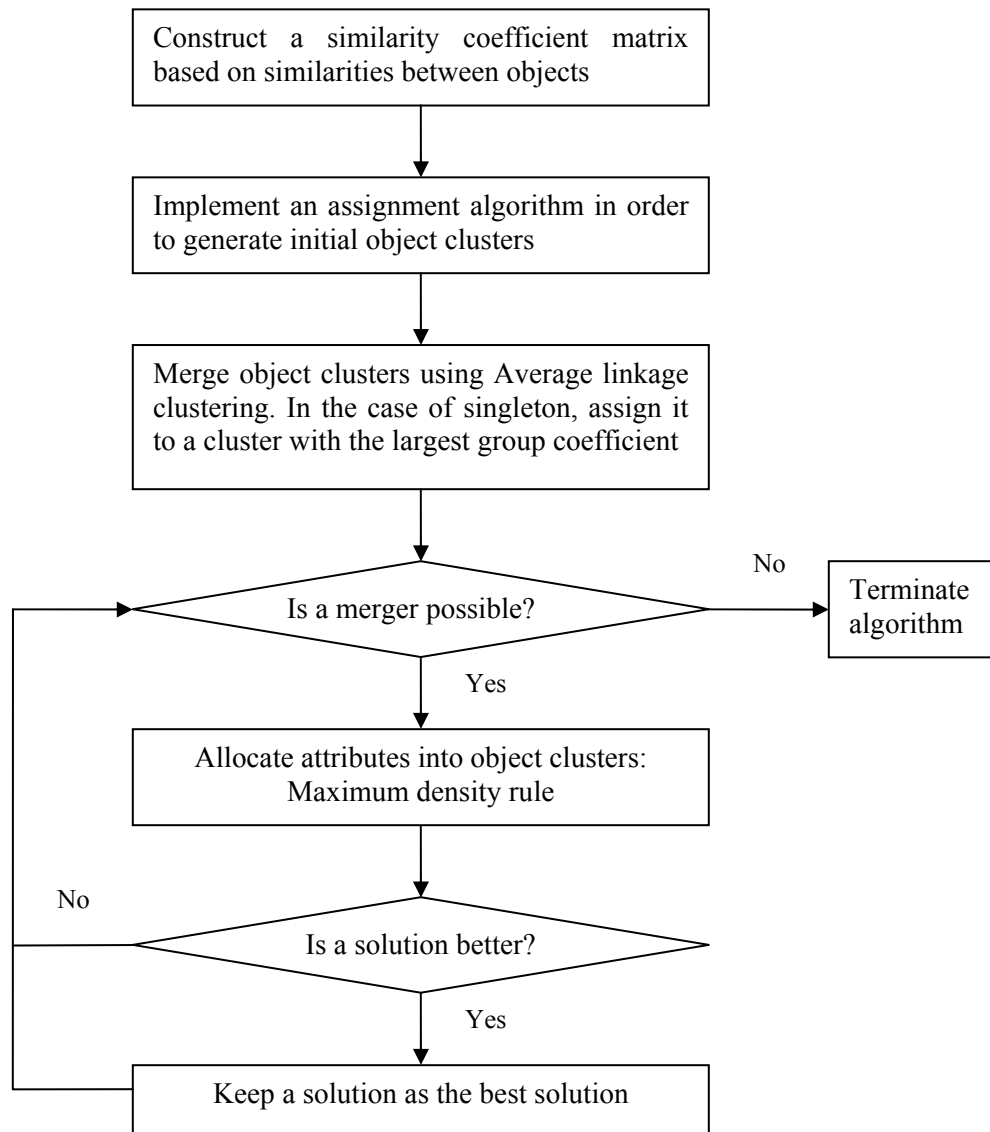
Construct a similarity coefficient matrix based on similarities between objects

Implement an assignment algorithm in order to generate initial object clusters

Merge object clusters using Average linkage clustering. In the case of singleton, assign it to a cluster with the largest group coefficient

Is a merger possible?

No

Terminate algorithm

Yes

Allocate attributes into object clusters: Maximum density rule

No

Is a solution better?

Yes

Keep a solution as the best solution